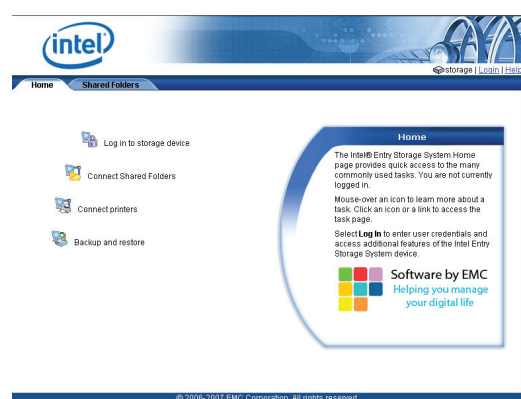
intel

storage | Login | Help

Home | Shared Folders

Log in to storage device

Connect Shared Folders

Connect printers

Backup and restore

Home

The Intel® Entry Storage System Home page provides quick access to the many commonly used tasks. You are not currently logged in.

Mouse-over an icon to learn more about a task. Click an icon or a link to access the task page.

Select **Log In** to enter user credentials and access additional features of the Intel Entry Storage System device.

Software by EMC
Helping you manage your digital life

© 2006-2007 EMC Corporation. All rights reserved.